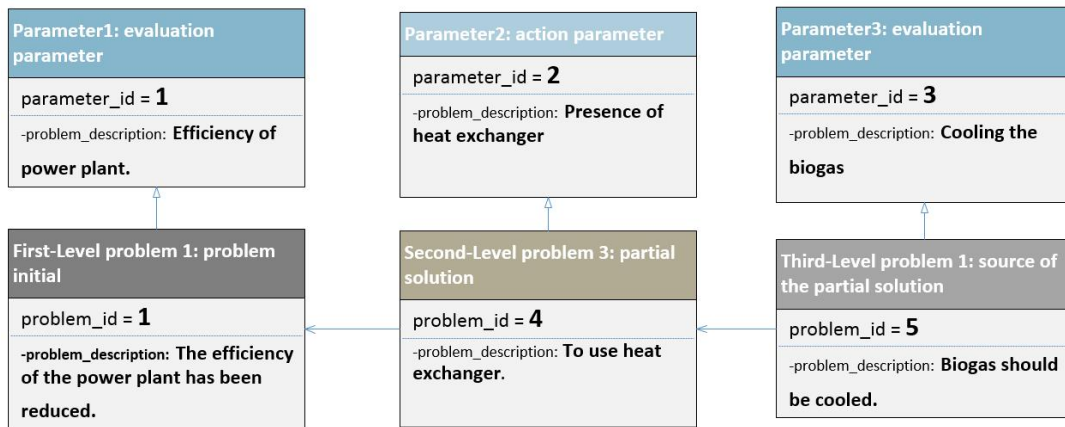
Parameter1: evaluation parameter

parameter_id = 1

-problem_description: Efficiency of power plant.

Parameter2: action parameter

parameter_id = 2

-problem_description: Presence of heat exchanger

Parameter3: evaluation parameter

parameter_id = 3

-problem_description: Cooling the biogas

First-Level problem 1: problem initial

problem_id = 1

-problem_description: The efficiency of the power plant has been reduced.

Second-Level problem 3: partial solution

problem_id = 4

-problem_description: To use heat exchanger.

Third-Level problem 1: source of the partial solution

problem_id = 5

-problem_description: Biogas should be cooled.